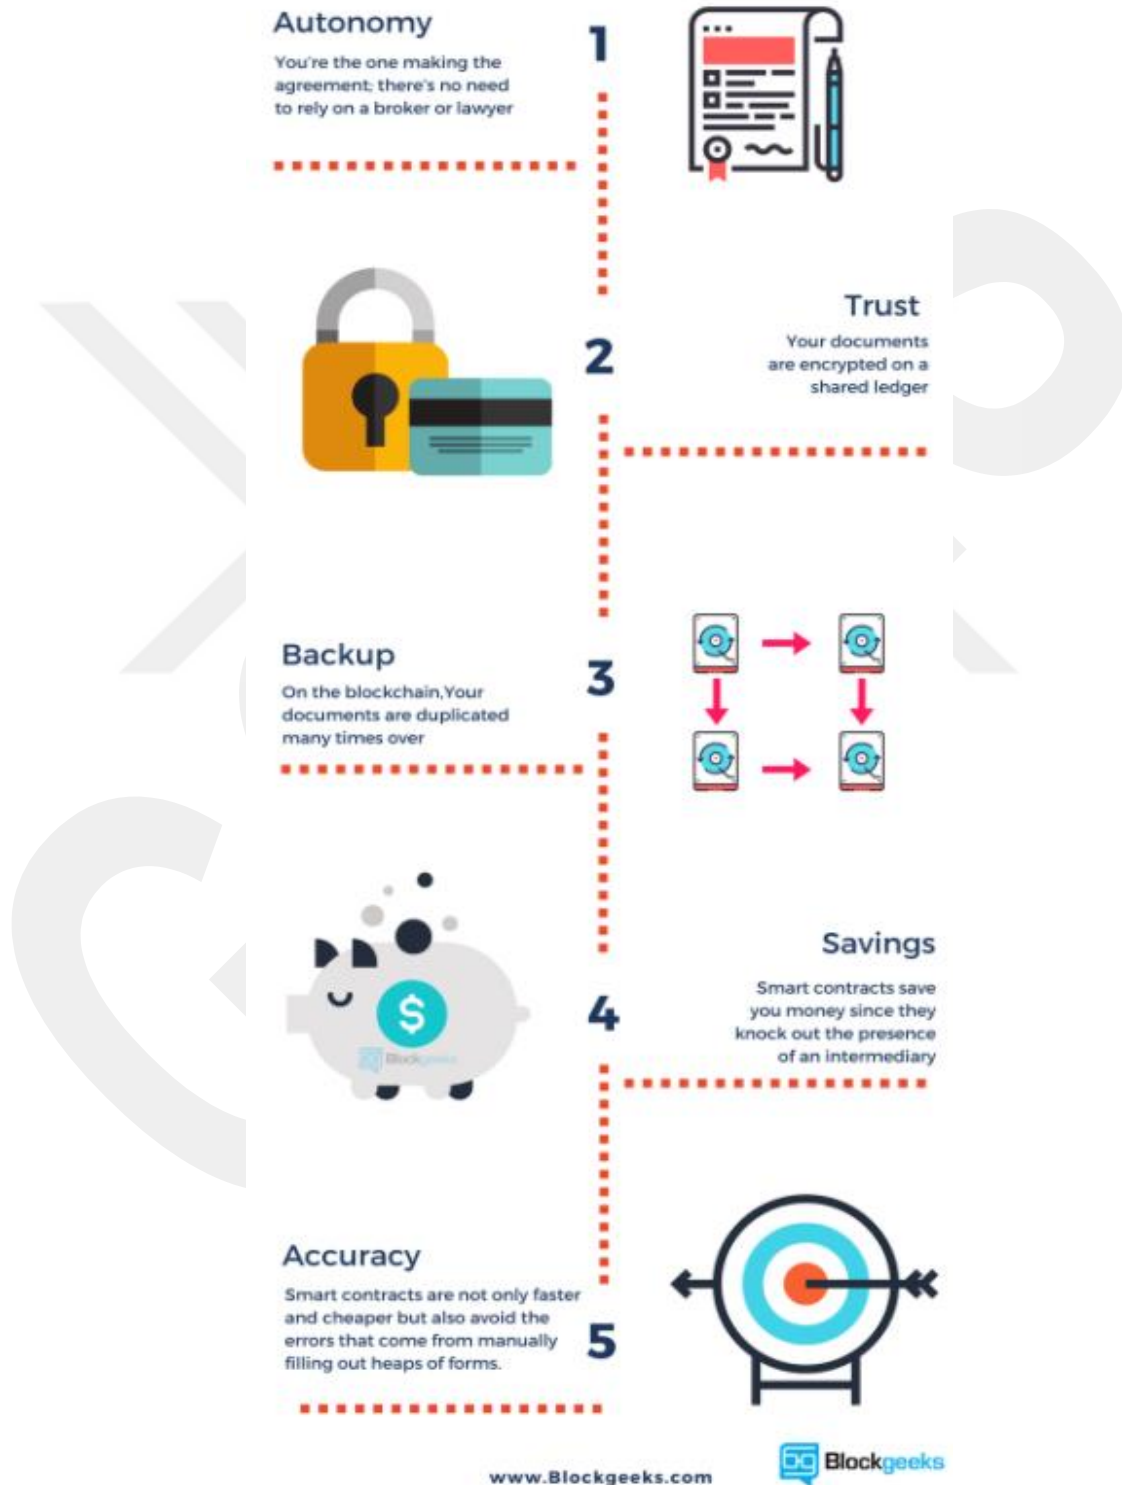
Autonomy

You're the one making the agreement; there's no need to rely on a broker or lawyer

1

Trust

Your documents are encrypted on a shared ledger

2

Backup

On the blockchain,Your documents are duplicated many times over

3

Savings

Smart contracts save you money since they knock out the presence of an intermediary

4

$

Blockgeeks

Accuracy

Smart contracts are not only faster and cheaper but also avoid the errors that come from manually filling out heaps of forms.

5

www.Blockgeeks.com

bg Blockgeeks